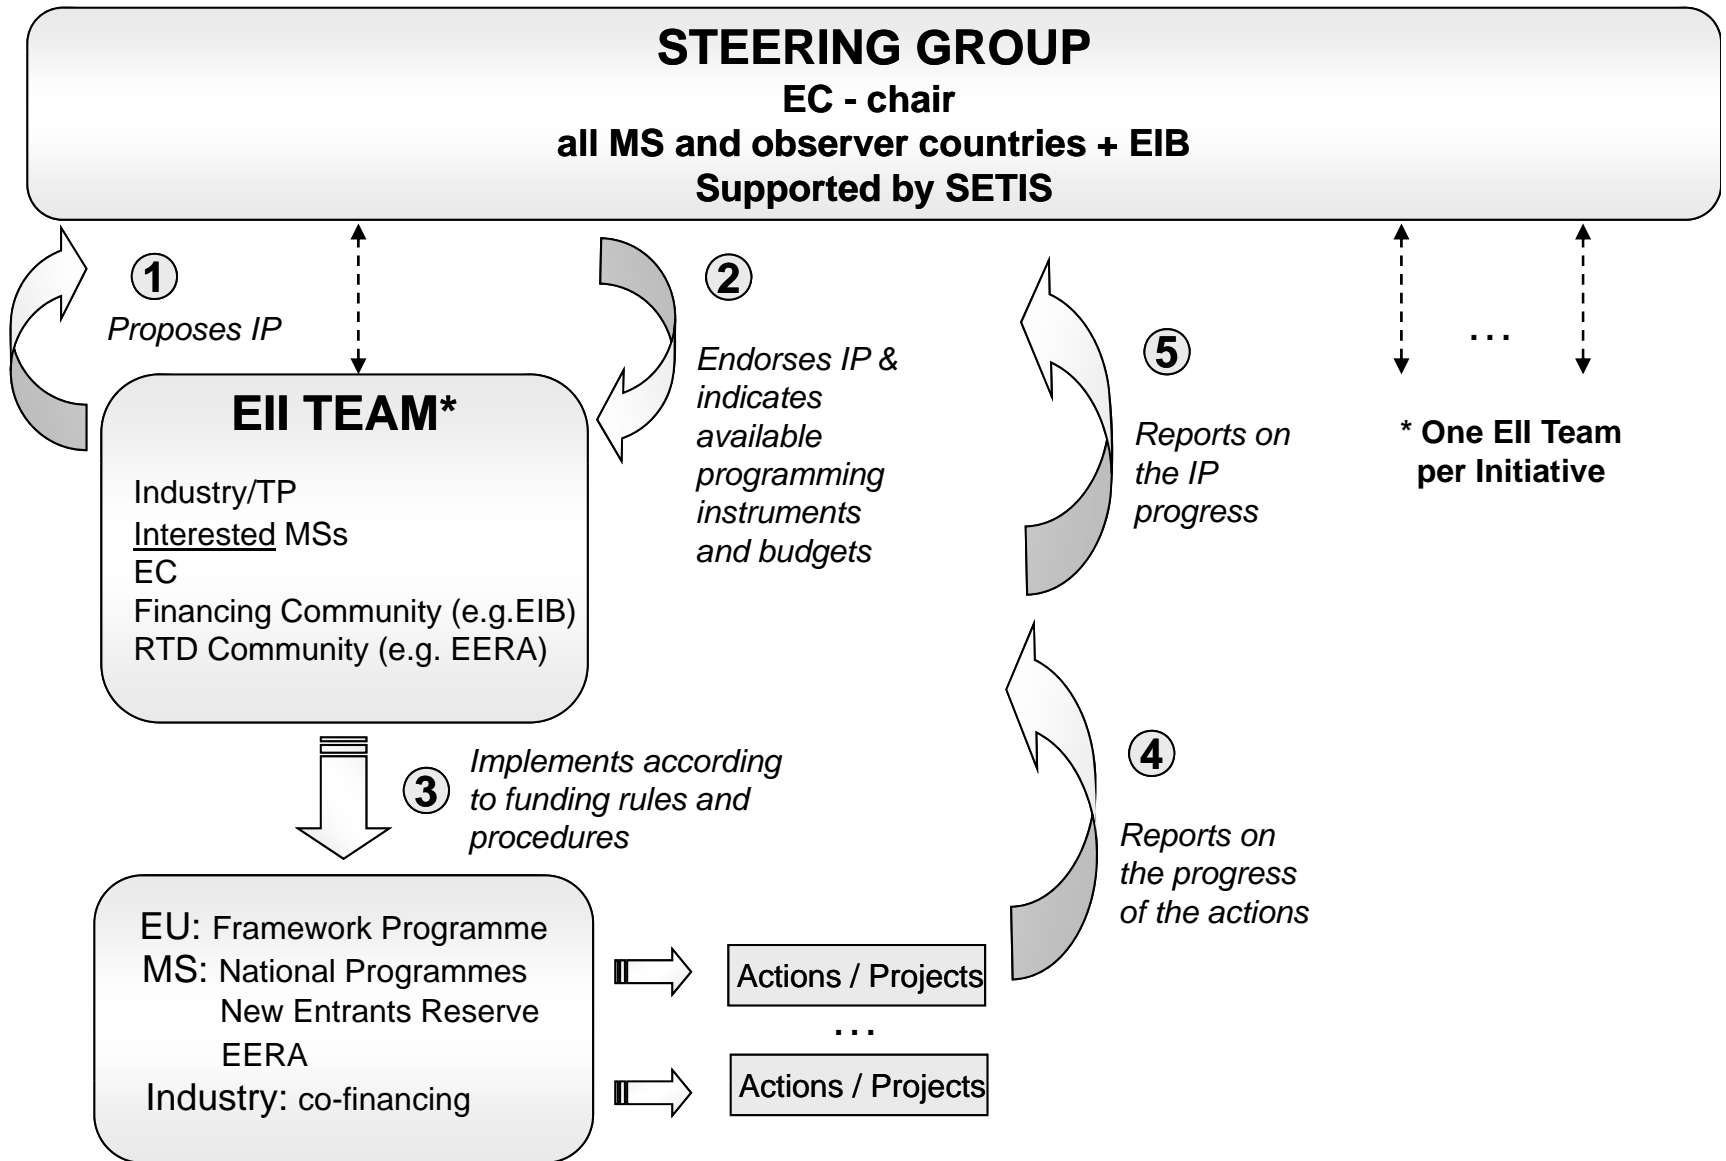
STEERING GROUP
EC - chair
all MS and observer countries + EIB
Supported by SETIS

1
Proposes IP

2
Endorses IP & indicates available programming instruments and budgets

5
Reports on the IP progress

...

* One EII Team per Initiative

EII TEAM*
Industry/TP
Interested MSs
EC
Financing Community (e.g.EIB)
RTD Community (e.g. EERA)

3
Implements according to funding rules and procedures

4
Reports on the progress of the actions

EU: Framework Programme
MS: National Programmes
New Entrants Reserve
EERA
Industry: co-financing

Actions / Projects
...
Actions / Projects